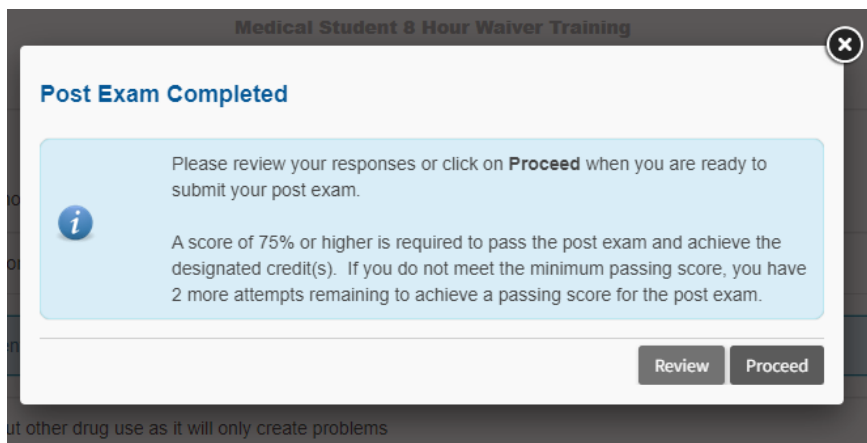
Medical Student 8 Hour Waiver Training

Post Exam Completed

Please review your responses or click on **Proceed** when you are ready to submit your post exam.

A score of 75% or higher is required to pass the post exam and achieve the designated credit(s). If you do not meet the minimum passing score, you have 2 more attempts remaining to achieve a passing score for the post exam.

Review Proceed

ut other drug use as it will only create problems